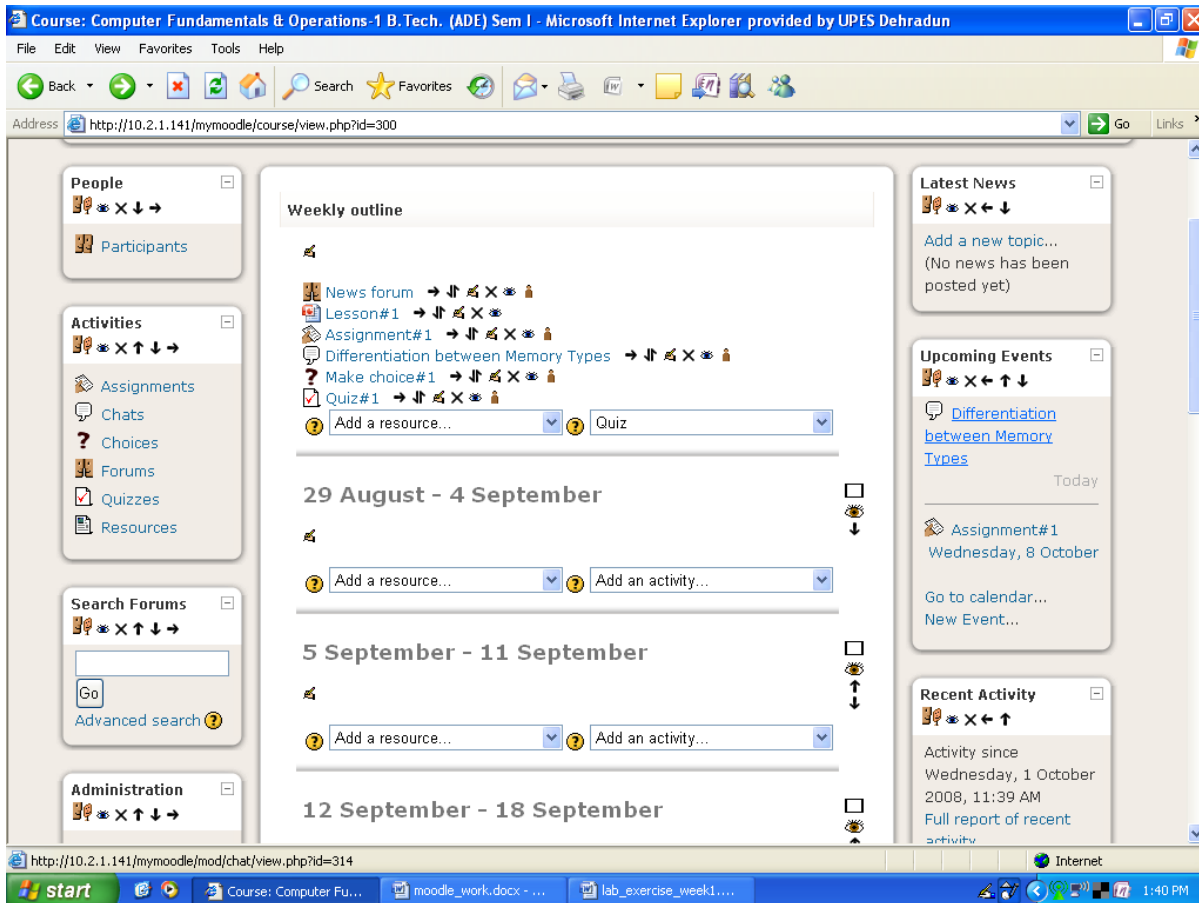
Course: Computer Fundamentals & Operations-1 B.Tech. (ADE) Sem I - Microsoft Internet Explorer provided by UPES Dehradun

File Edit View Favorites Tools Help

Back Search Favorites

Address http://10.2.1.141/mymoodle/course/view.php?id=300 Go Links

People

Participants

Activities

Assignments
Chats
Choices
Forums
Quizzes
Resources

Search Forums

Go
Advanced search

Administration

Weekly outline

News forum
Lesson#1
Assignment#1
Differentiation between Memory Types
Make choice#1
Quiz#1

Add a resource... Quiz

29 August - 4 September

Add a resource... Add an activity...

5 September - 11 September

Add a resource... Add an activity...

12 September - 18 September

Latest News

Add a new topic...
(No news has been posted yet)

Upcoming Events

Differentiation between Memory Types
Today

Assignment#1
Wednesday, 8 October

Go to calendar...
New Event...

Recent Activity

Activity since Wednesday, 1 October 2008, 11:39 AM
Full report of recent activity

http://10.2.1.141/mymoodle/mod/chat/view.php?id=314 Internet

start Course: Computer Fu... moodle_work.docx - ... lab_exercise_week1.... 1:40 PM